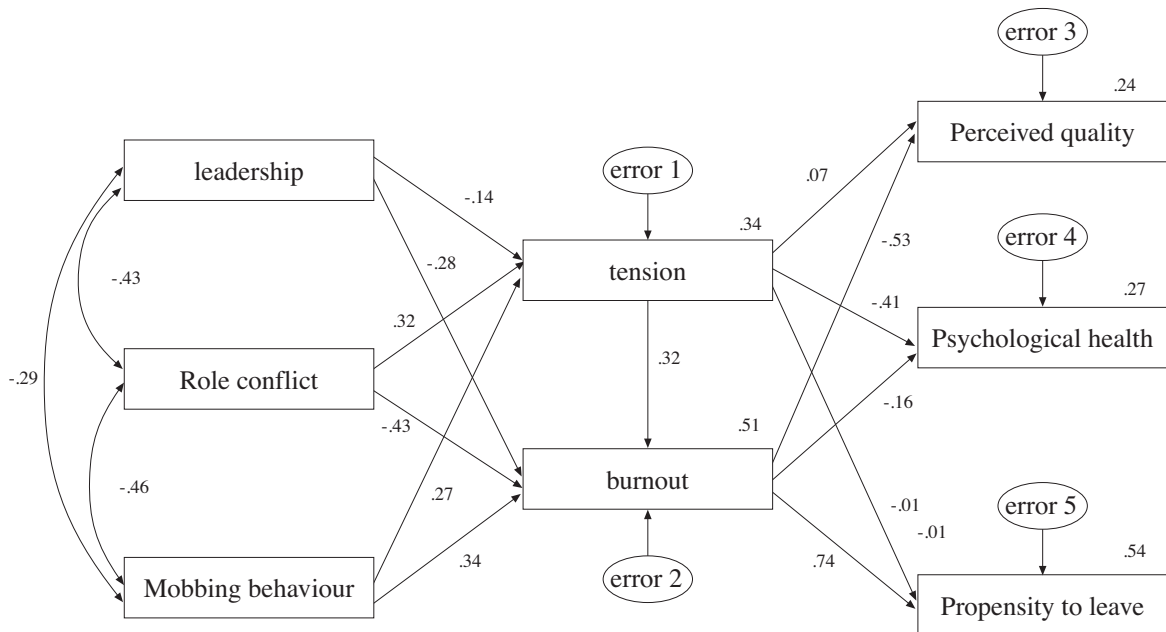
error 3
.24
Perceived quality

leadership
-.14
error 1
.07
.34
-.53
error 4
-.43
-.28
tension
.27
-.41
.32
Psychological health
-.29
Role conflict
.32
-.16
-.43
.51
burnout
.27
-.46
-.01
error 5
-.01
.54
.34
.74
Mobbing behaviour
error 2
Propensity to leave